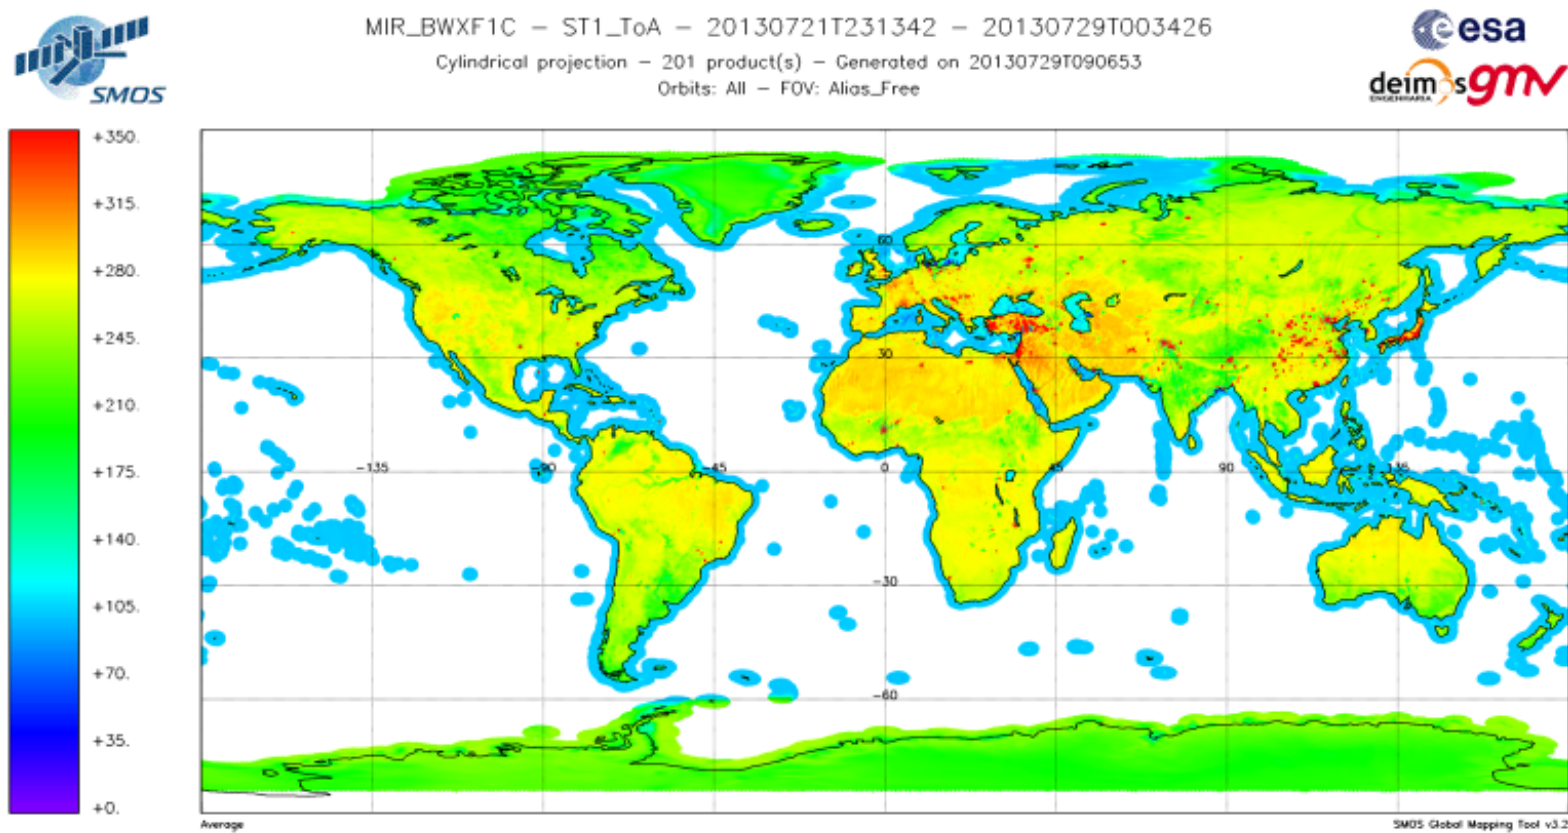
SMOS

MIR_BWXF1C – ST1_ToA – 20130721T231342 – 20130729T003426
Cylindrical projection – 201 product(s) – Generated on 20130729T090653
Orbits: All – FOV: Alias_Free

esa
deimos gmv

+350.
+315.
+280.
+245.
+210.
+175.
+140.
+105.
+70.
+35.
+0.

60
30
-135
-90
-45
0
45
90
135
-30
-60

Average

SMOS Global Mapping Tool v3.2